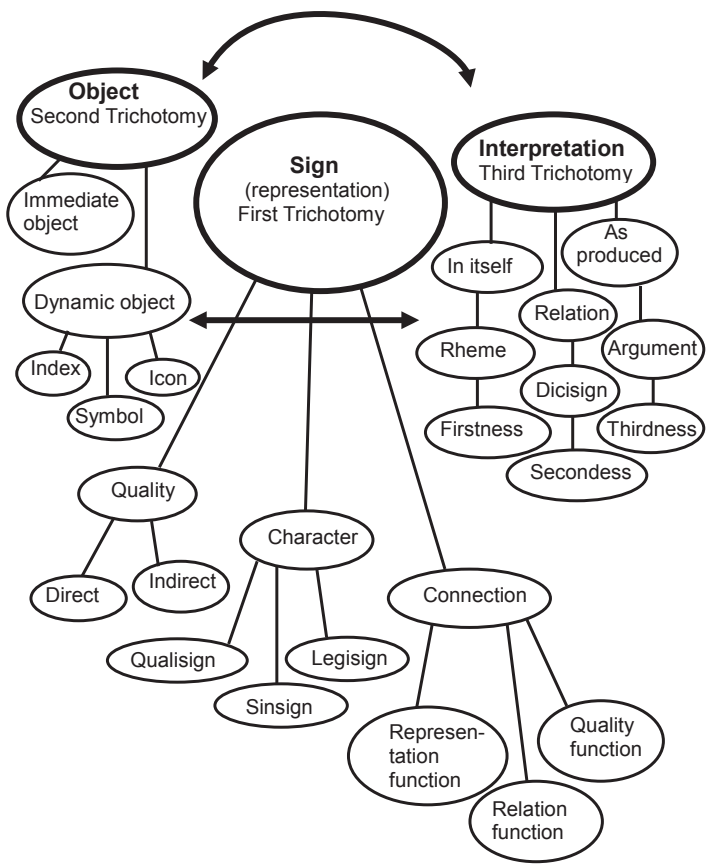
Object
Second Trichotomy

Sign
(representation)
First Trichotomy

Interpretation
Third Trichotomy

Immediate object

Dynamic object

Index

Icon

Symbol

In itself

As produced

Relation

Rheme

Argument

Dicisign

Firstness

Thirdness

Secondess

Quality

Direct

Indirect

Character

Qualisign

Legisign

Sinsign

Connection

Representation function

Quality function

Relation function